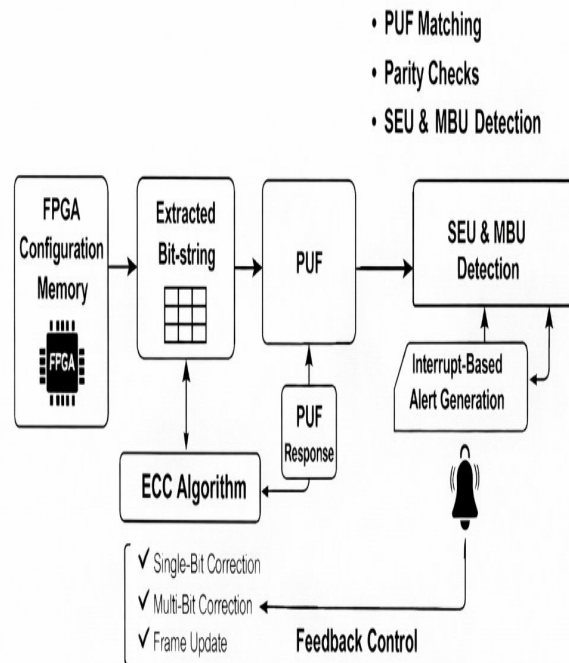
• PUF Matching
• Parity Checks
• SEU & MBU Detection

FPGA Configuration Memory

FPGA

Extracted Bit-string

PUF

SEU & MBU Detection

Interrupt-Based Alert Generation

PUF Response

ECC Algorithm

✓ Single-Bit Correction
✓ Multi-Bit Correction
✓ Frame Update

Feedback Control